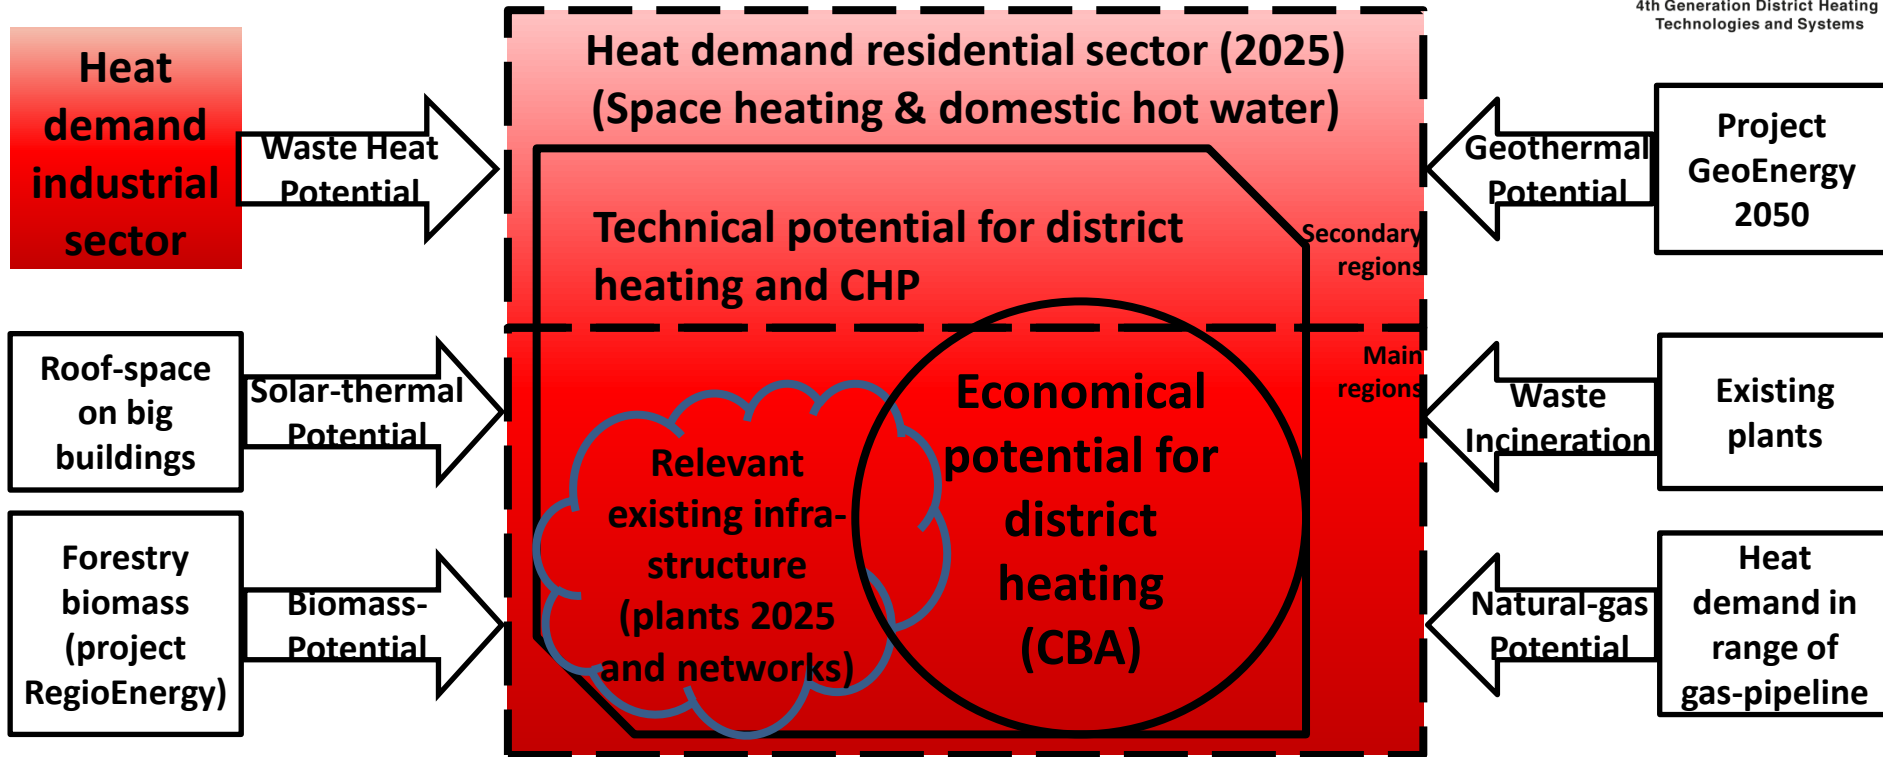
4th Generation District Heating Technologies and Systems

Heat demand industrial sector

Waste Heat Potential

Heat demand residential sector (2025) (Space heating & domestic hot water)

Technical potential for district heating and CHP

Secondary regions

Main regions

Relevant existing infrastructure (plants 2025 and networks)

Economical potential for district heating (CBA)

Geothermal Potential

Project GeoEnergy 2050

Roof-space on big buildings

Solar-thermal Potential

Waste Incineration

Existing plants

Forestry biomass (project RegioEnergy)

Biomass-Potential

Natural-gas Potential

Heat demand in range of gas-pipeline